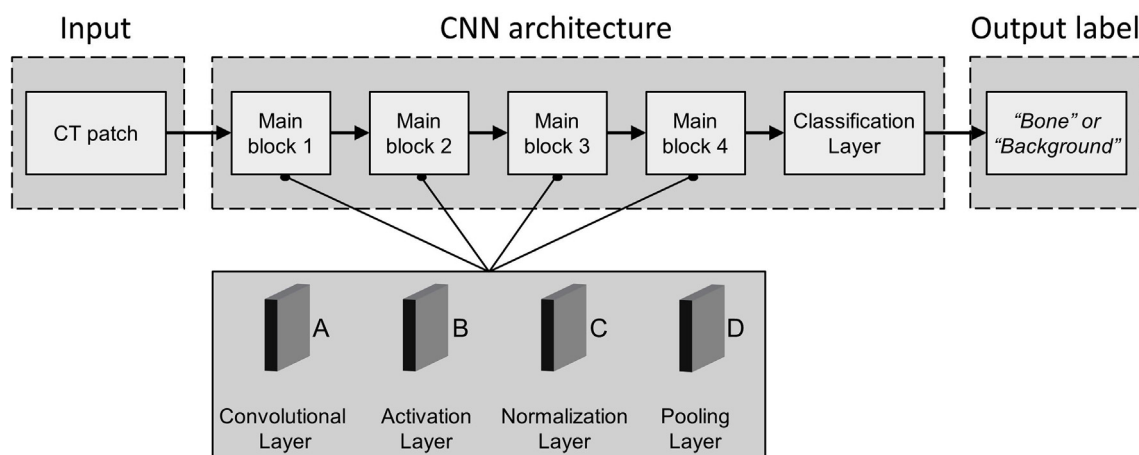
Input

CNN architecture

Output label

CT patch

Main block 1

Main block 2

Main block 3

Main block 4

Classification Layer

“Bone” or “Background”

A

B

C

D

Convolutional Layer

Activation Layer

Normalization Layer

Pooling Layer